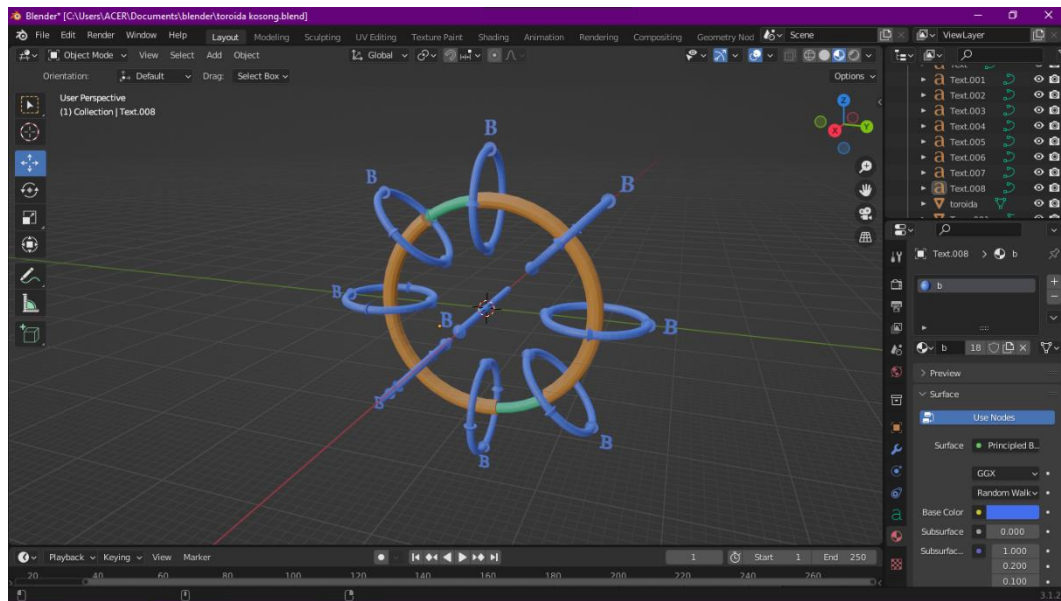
Blender* [C:\Users\ACER\Documents\blender\toroida kosong.blend]

File Edit Render Window Help Layout Modeling Sculpting UV Editing Texture Paint Shading Animation Rendering Compositing Geometry Nod Scene ViewLayer

Object Mode View Select Add Object Global

Orientation: Default Drag: Select Box Options

User Perspective
(1) Collection | Text.008

B B B B B B B B B B

Text.001
Text.002
Text.003
Text.004
Text.005
Text.006
Text.007
Text.008
toroida

Text.008 > b

b

b 18

Preview
Surface
Use Nodes
Surface Principled B...
GGX
Random Walk
Base Color
Subsurface 0.000
Subsurfac... 1.000
0.200
0.100

Playback Keying View Marker 1 Start 1 End 250

20 40 60 80 100 120 140 160 180 200 220 240 260

3.1.2